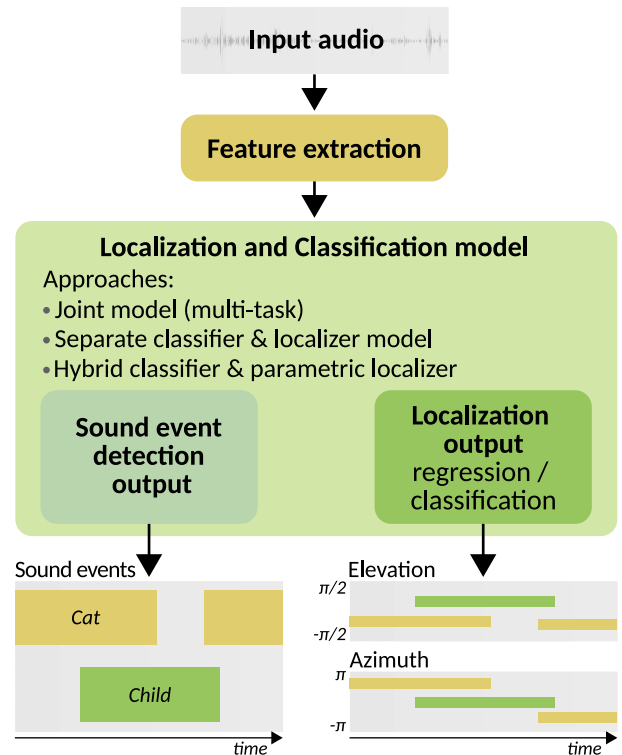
Input audio

Feature extraction

Localization and Classification model

Approaches:

• Joint model (multi-task)
• Separate classifier & localizer model
• Hybrid classifier & parametric localizer

Sound event detection output

Localization output regression / classification

Sound events

Cat

Child

time

Elevation

$\pi/2$

$-\pi/2$

Azimuth

$\pi$

$-\pi$

time